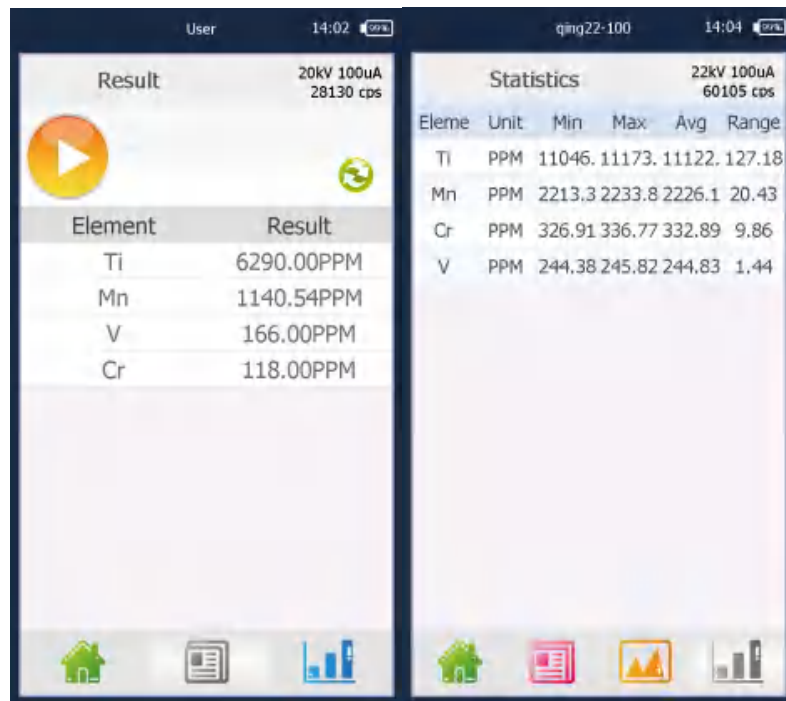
User 14:02 99%

Result

20kV 100uA
28130 cps

| Element | Result |
|---|---|
| Ti | 6290.00PPM |
| Mn | 1140.54PPM |
| V | 166.00PPM |
| Cr | 118.00PPM |

qing22-100 14:04 99%

Statistics

22kV 100uA
60105 cps

| Eleme | Unit | Min | Max | Avg | Range |
|---|---|---|---|---|---|
| Ti | PPM | 11046. | 11173. | 11122. | 127.18 |
| Mn | PPM | 2213.3 | 2233.8 | 2226.1 | 20.43 |
| Cr | PPM | 326.91 | 336.77 | 332.89 | 9.86 |
| V | PPM | 244.38 | 245.82 | 244.83 | 1.44 |